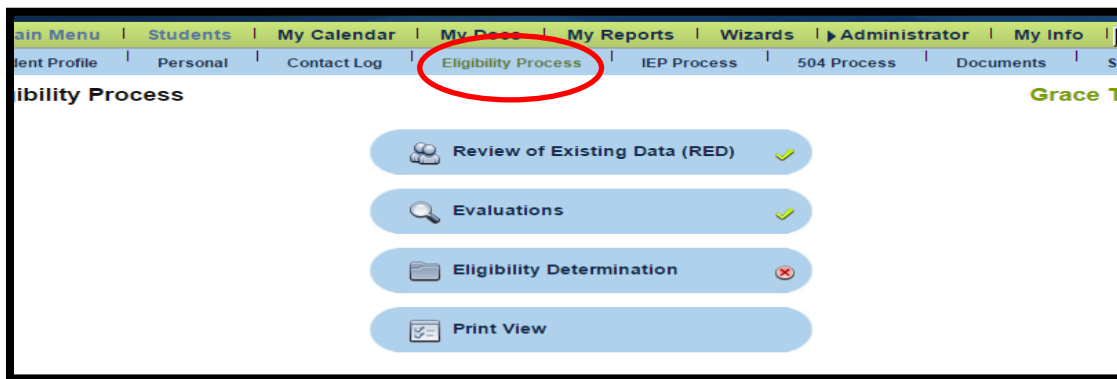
ain Menu | Students | My Calendar | My Docs | My Reports | Wizards | ▸Administrator | My Info |

dent Profile | Personal | Contact Log | Eligibility Process | IEP Process | 504 Process | Documents | S

ibility Process

Grace T

Review of Existing Data (RED)

Evaluations

Eligibility Determination

Print View